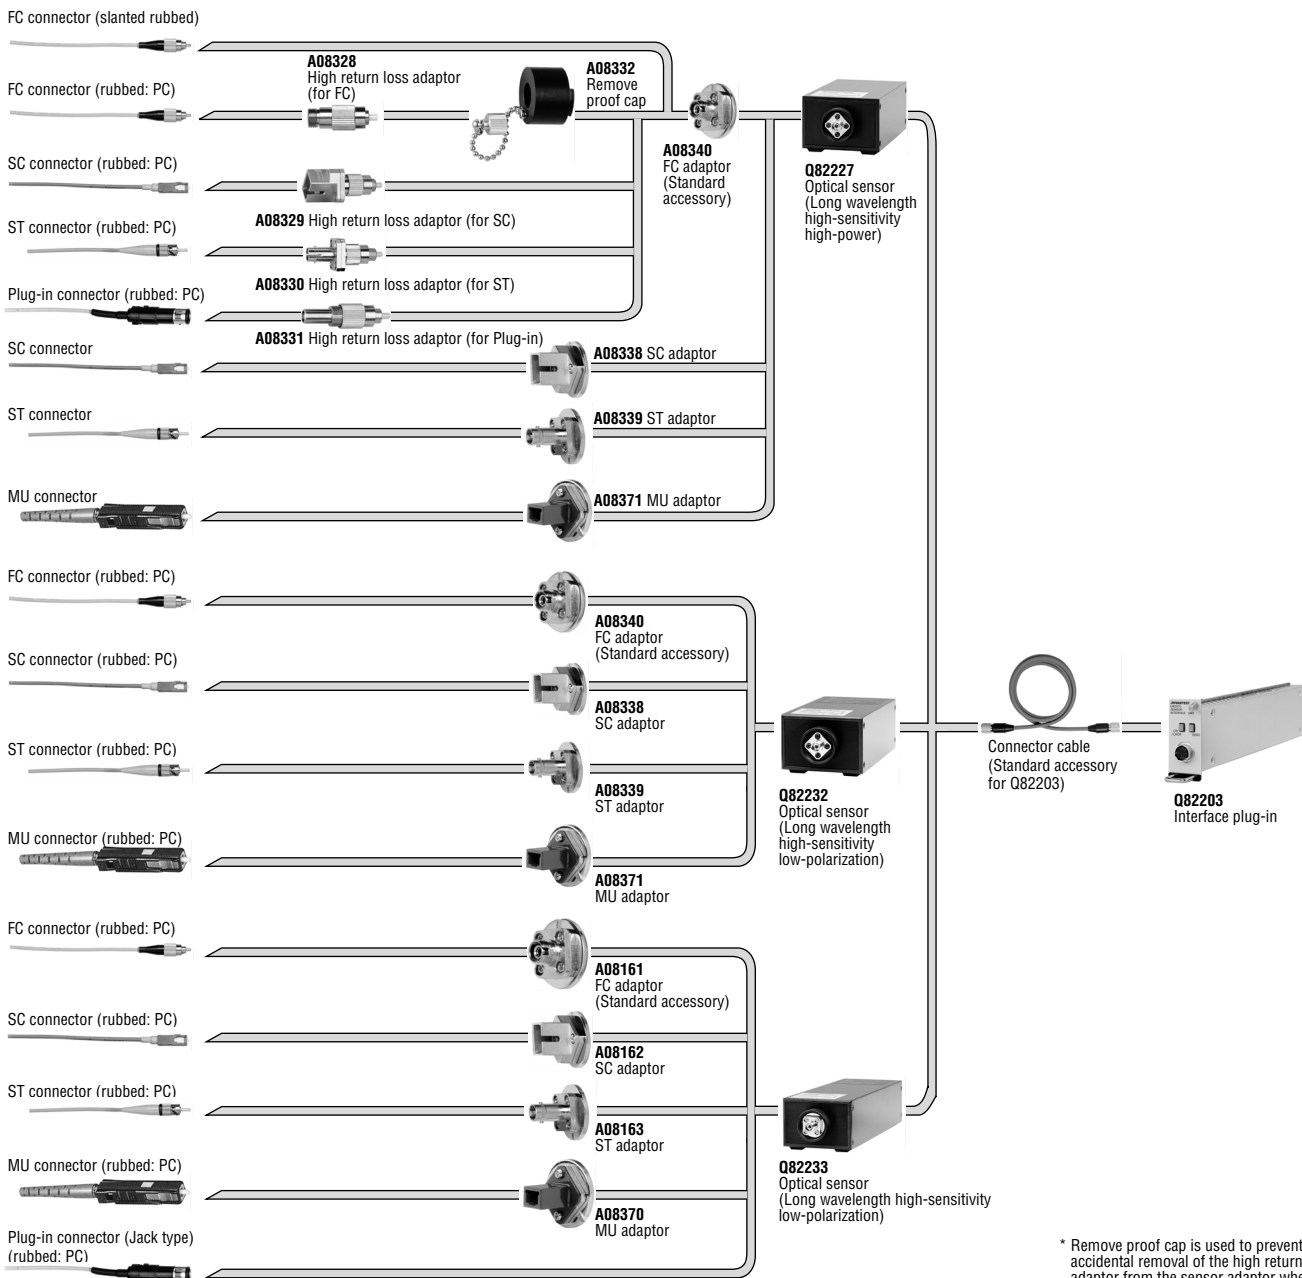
FC connector (slanted rubbed)

FC connector (rubbed: PC)

A08328
High return loss adaptor (for FC)

A08332
Remove proof cap

A08340
FC adaptor (Standard accessory)

Q82227
Optical sensor (Long wavelength high-sensitivity high-power)

SC connector (rubbed: PC)

A08329 High return loss adaptor (for SC)

ST connector (rubbed: PC)

A08330 High return loss adaptor (for ST)

Plug-in connector (rubbed: PC)

A08331 High return loss adaptor (for Plug-in)

SC connector

A08338 SC adaptor

ST connector

A08339 ST adaptor

MU connector

A08371 MU adaptor

FC connector (rubbed: PC)

A08340
FC adaptor (Standard accessory)

SC connector (rubbed: PC)

A08338
SC adaptor

ST connector (rubbed: PC)

A08339
ST adaptor

MU connector (rubbed: PC)

A08371
MU adaptor

Q82232
Optical sensor (Long wavelength high-sensitivity low-polarization)

Connector cable (Standard accessory for Q82203)

Q82203
Interface plug-in

FC connector (rubbed: PC)

A08161
FC adaptor (Standard accessory)

SC connector (rubbed: PC)

A08162
SC adaptor

ST connector (rubbed: PC)

A08163
ST adaptor

MU connector (rubbed: PC)

A08370
MU adaptor

Q82233
Optical sensor (Long wavelength high-sensitivity low-polarization)

Plug-in connector (Jack type) (rubbed: PC)

* Remove proof cap is used to prevent accidental removal of the high return adaptor from the sensor adaptor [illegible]